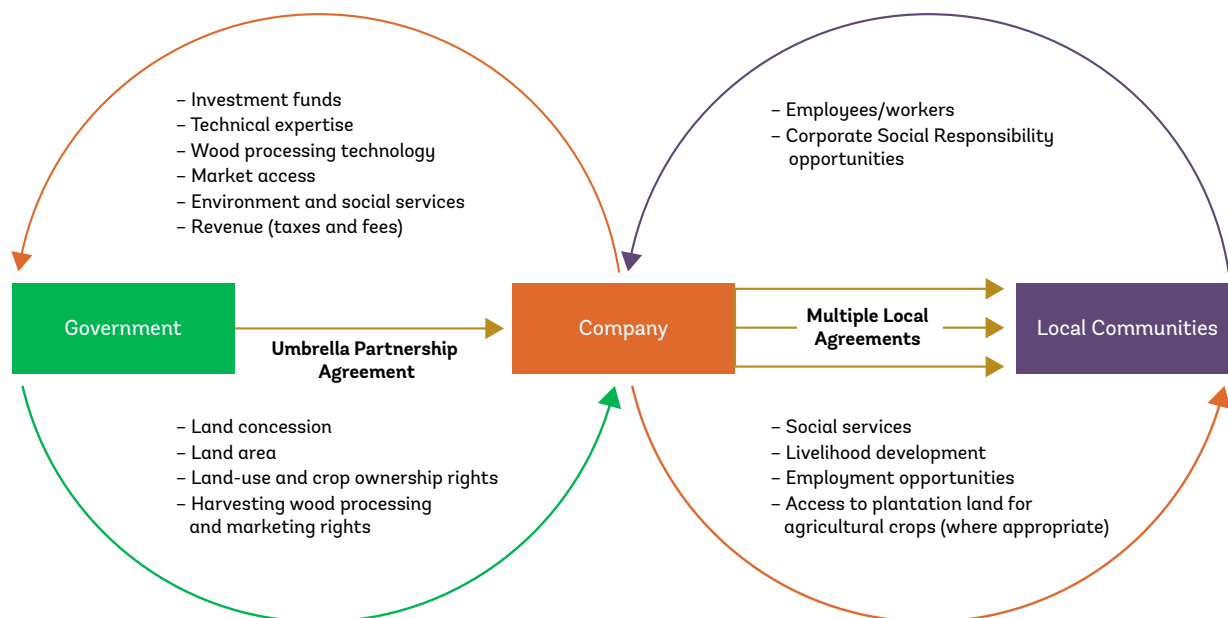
– Investment funds
– Technical expertise
– Wood processing technology
– Market access
– Environment and social services
– Revenue (taxes and fees)

– Employees/workers
– Corporate Social Responsibility opportunities

Government

Umbrella Partnership Agreement

Company

Multiple Local Agreements

Local Communities

– Land concession
– Land area
– Land-use and crop ownership rights
– Harvesting wood processing and marketing rights

– Social services
– Livelihood development
– Employment opportunities
– Access to plantation land for agricultural crops (where appropriate)